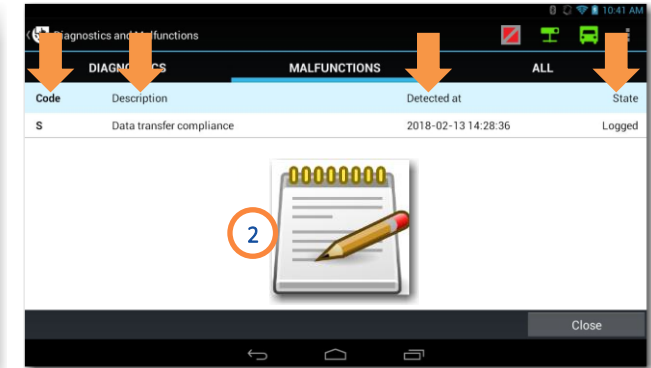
10:41 AM

iagnostics and alfunctions

DIAGN CS | MALFUNCTIONS | ALL

| Code | Description | Detected at | State |
|---|---|---|---|
| S | Data transfer compliance | 2018-02-13 14:28:36 | Logged |

2

Close